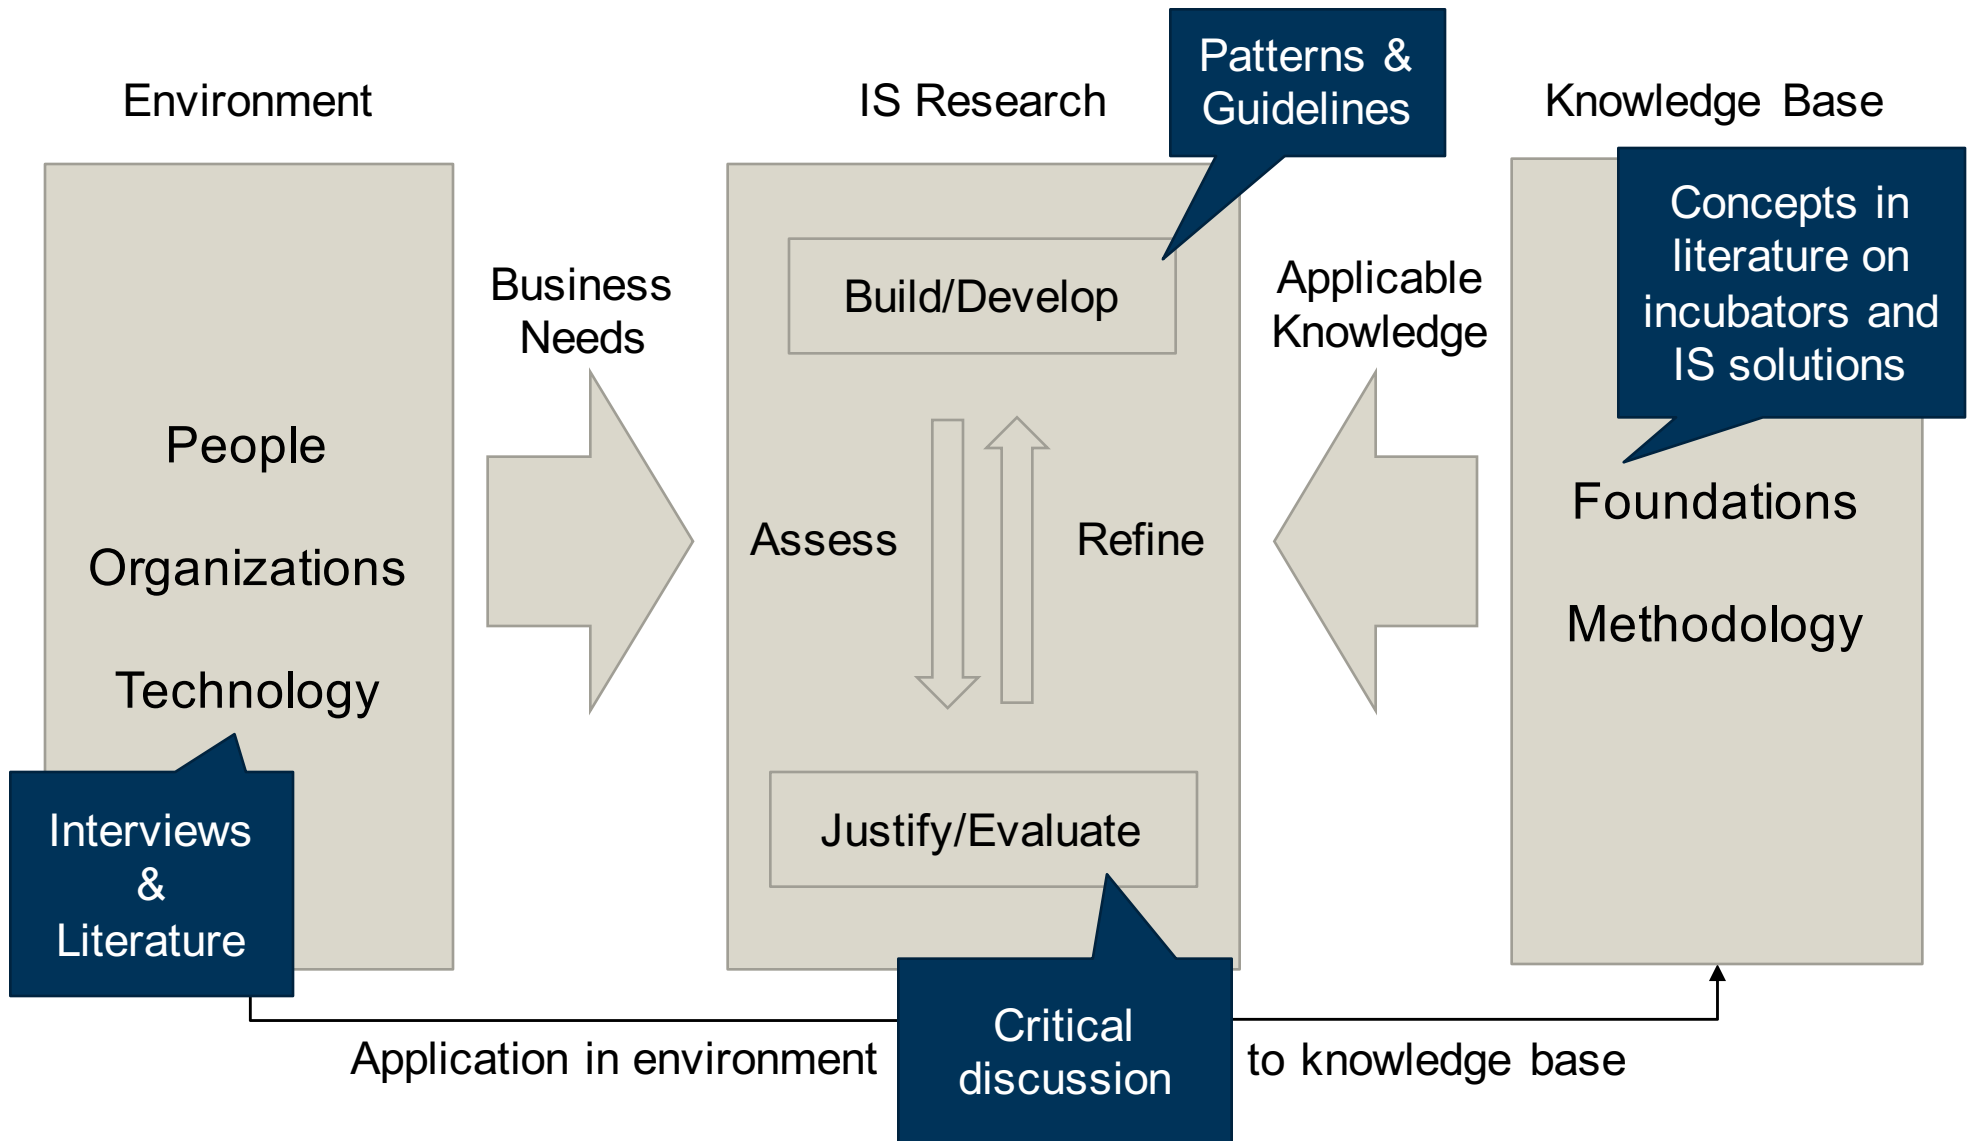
Environment

IS Research

Patterns & Guidelines

Knowledge Base

Concepts in literature on incubators and IS solutions

Business Needs

Build/Develop

Applicable Knowledge

People

Organizations

Technology

Assess

Refine

Foundations

Methodology

Interviews & Literature

Justify/Evaluate

Critical discussion

Application in environment

to knowledge base